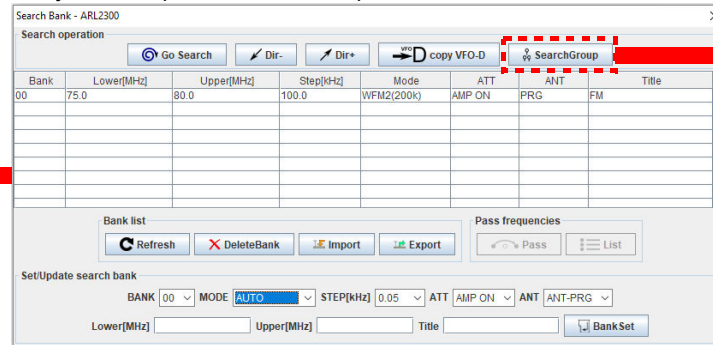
Search Bank - ARL2300

Search operation

Go Search | Dir- | Dir+ | VFO D copy VFO-D | SearchGroup

| Bank | Lower[MHz] | Upper[MHz] | Step[kHz] | Mode | ATT | ANT | Title |
|---|---|---|---|---|---|---|---|
| 00 | 75.0 | 80.0 | 100.0 | WFM2(200k) | AMP ON | PRG | FM |
| | | | | | | | |
| | | | | | | | |
| | | | | | | | |
| | | | | | | | |
| | | | | | | | |
| | | | | | | | |
| | | | | | | | |
| | | | | | | | |

Bank list

Refresh | DeleteBank | Import | Export

Pass frequencies

Pass | List

Set/Update search bank

BANK 00 MODE AUTO STEP[kHz] 0.05 ATT AMP ON ANT ANT-PRG

Lower[MHz] Upper[MHz] Title BankSet